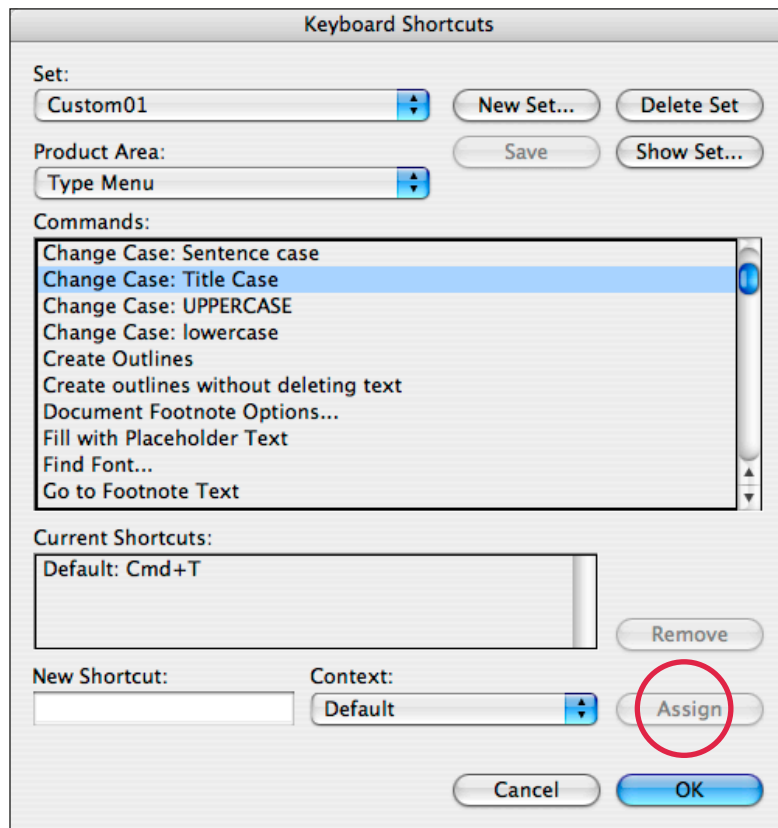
Keyboard Shortcuts

Set:
Custom01
New Set...
Delete Set

Product Area:
Save
Show Set...
Type Menu

Commands:
Change Case: Sentence case
Change Case: Title Case
Change Case: UPPERCASE
Change Case: lowercase
Create Outlines
Create outlines without deleting text
Document Footnote Options...
Fill with Placeholder Text
Find Font...
Go to Footnote Text

Current Shortcuts:
Default: Cmd+T

Remove

New Shortcut:
Context:
Default
Assign

Cancel
OK